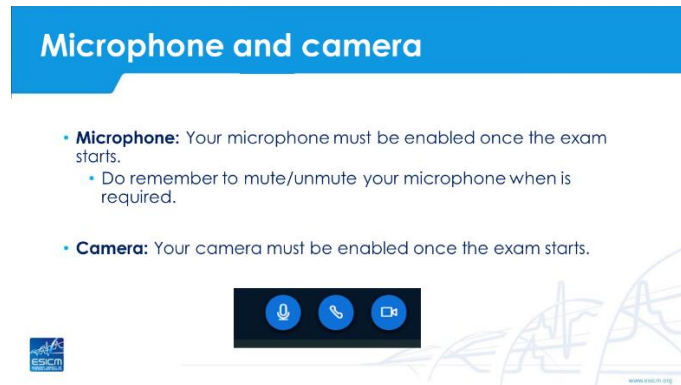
Microphone and camera

• **Microphone:** Your microphone must be enabled once the exam starts.
  • Do remember to mute/unmute your microphone when is required.

• **Camera:** Your camera must be enabled once the exam starts.

ESICM

www.esicm.org